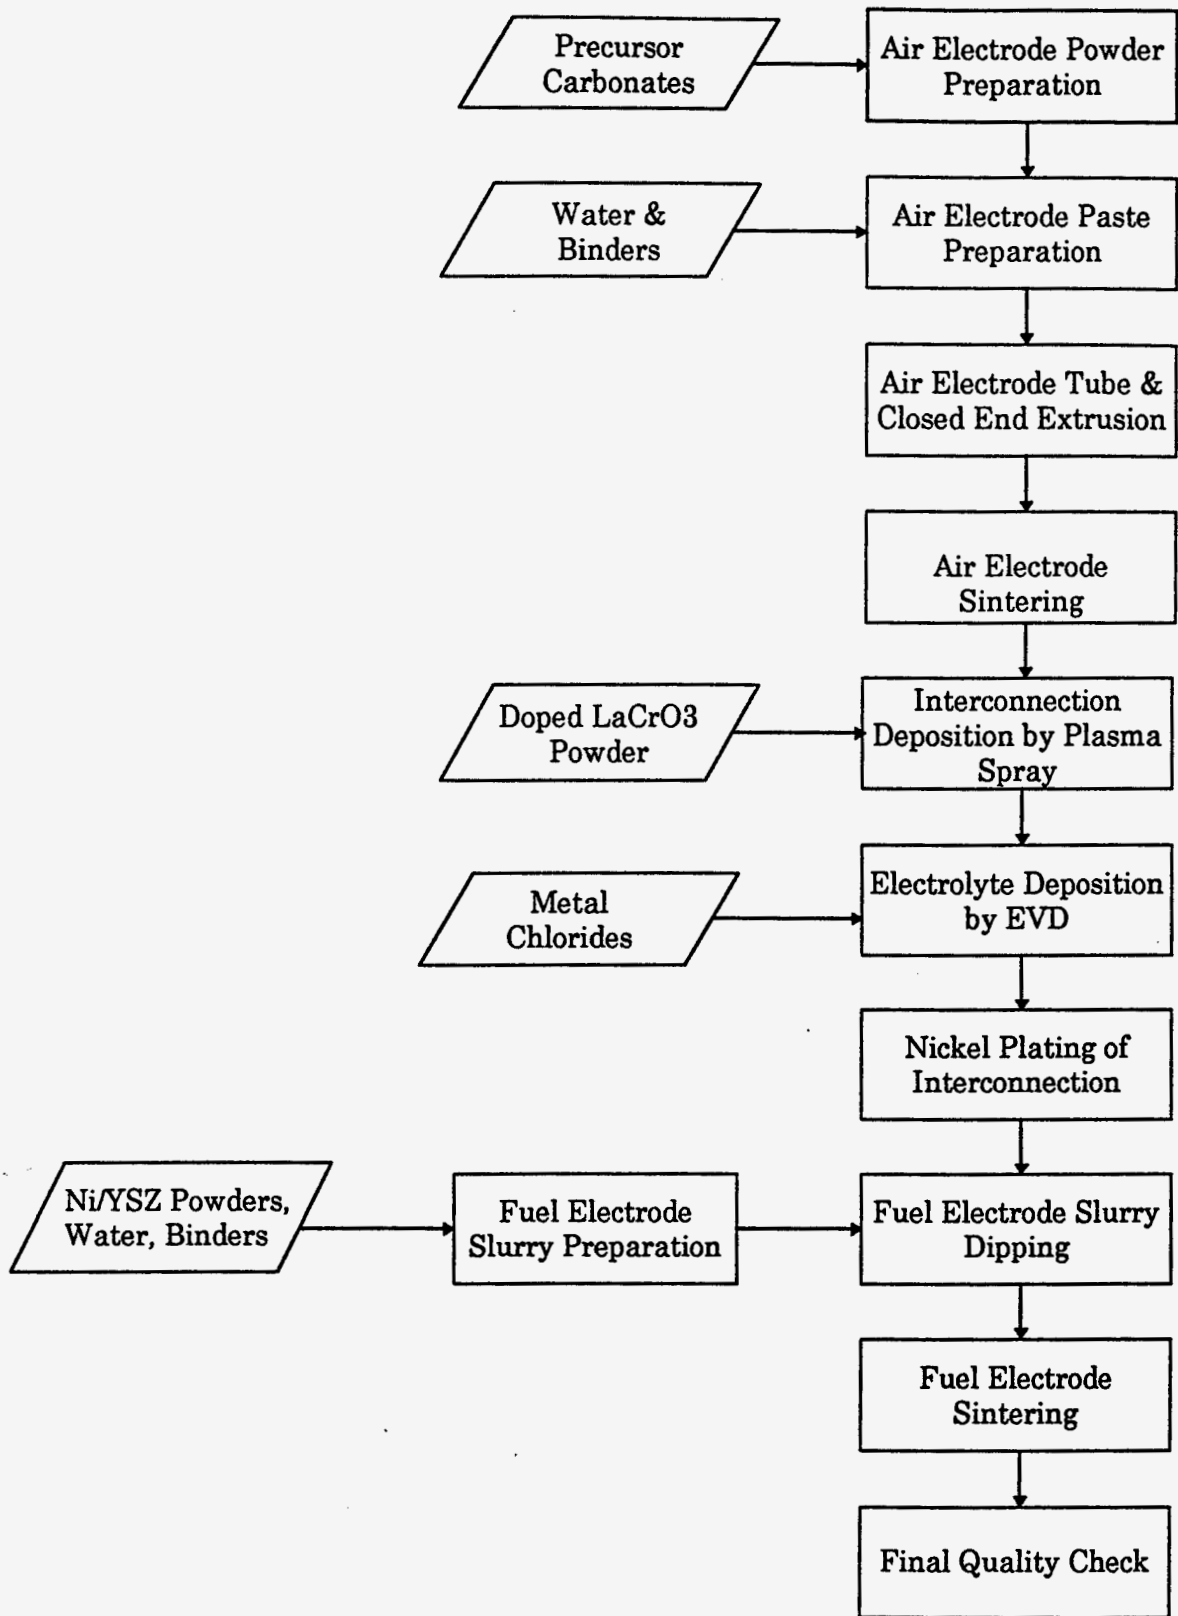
Precursor Carbonates

Air Electrode Powder Preparation

Water & Binders

Air Electrode Paste Preparation

Air Electrode Tube & Closed End Extrusion

Air Electrode Sintering

Doped LaCrO3 Powder

Interconnection Deposition by Plasma Spray

Metal Chlorides

Electrolyte Deposition by EVD

Nickel Plating of Interconnection

Ni/YSZ Powders, Water, Binders

Fuel Electrode Slurry Preparation

Fuel Electrode Slurry Dipping

Fuel Electrode Sintering

Final Quality Check